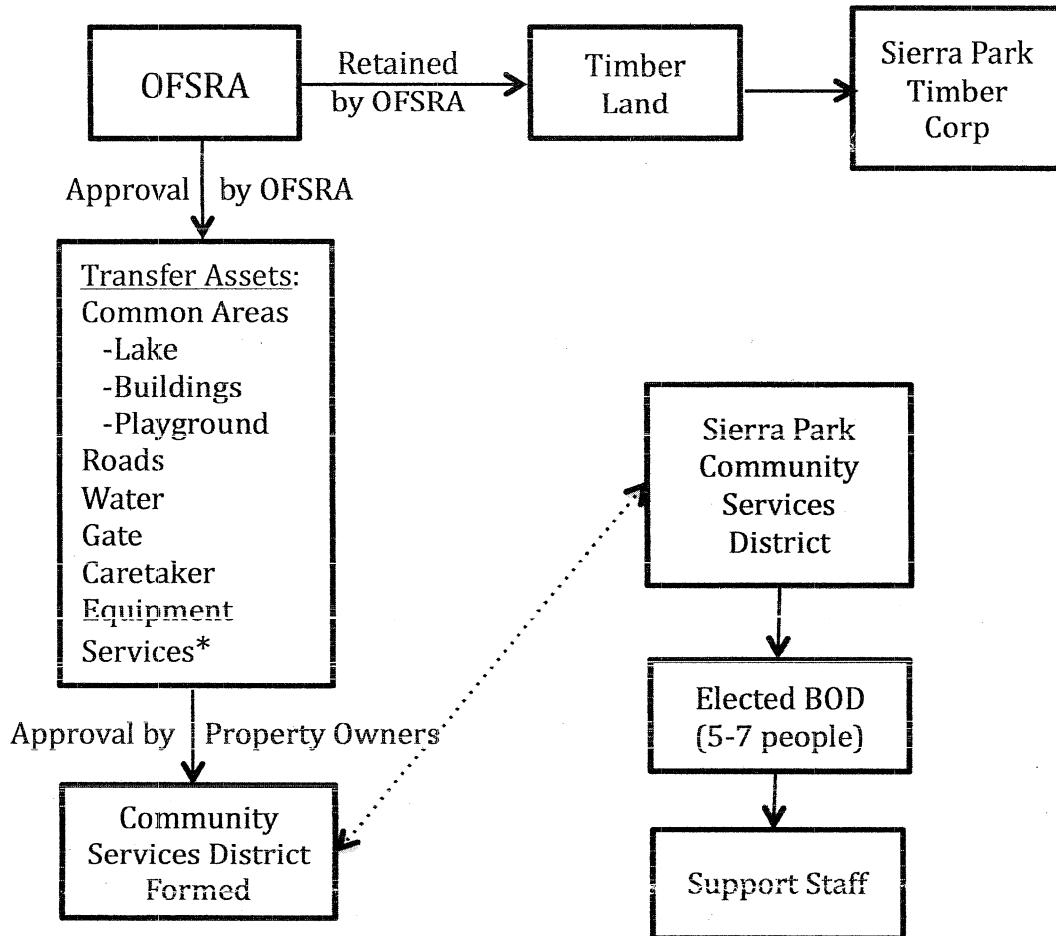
OFSRA

Retained by OFSRA

Timber Land

Sierra Park Timber Corp

Approval by OFSRA

Transfer Assets:
Common Areas
-Lake
-Buildings
-Playground
Roads
Water
Gate
Caretaker
Equipment
Services*

Sierra Park Community Services District

Elected BOD (5-7 people)

Support Staff

Approval by Property Owners

Community Services District Formed